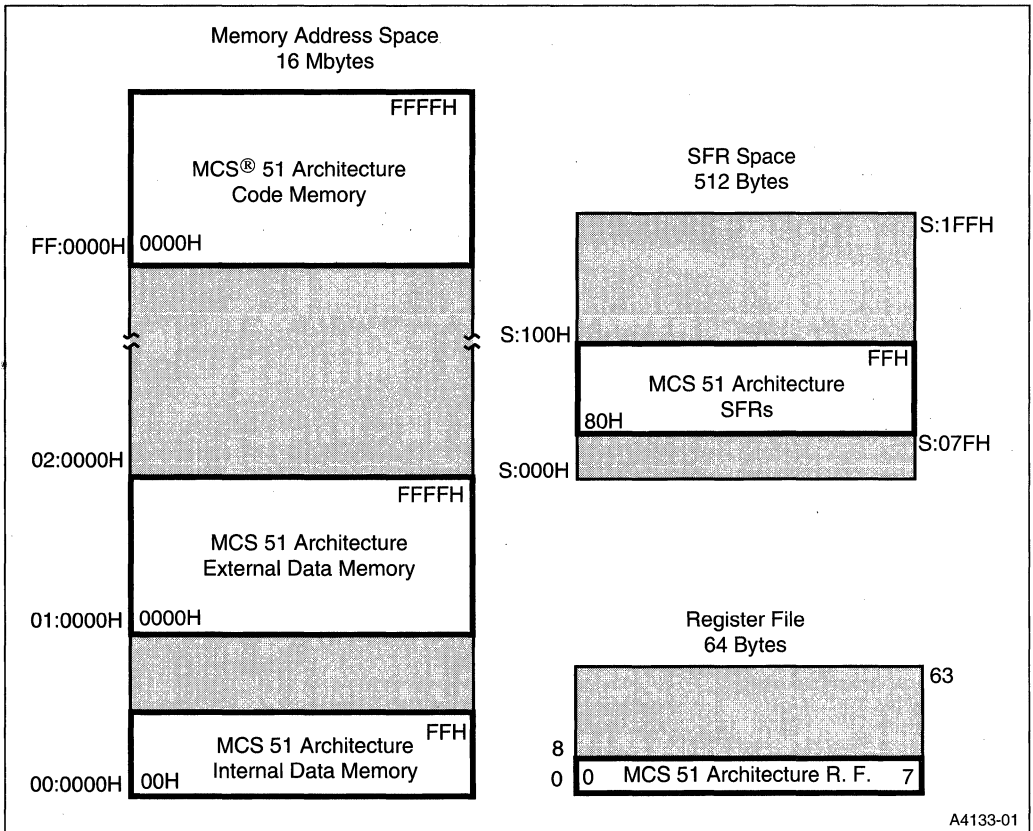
Memory Address Space
16 Mbytes

FFFFH
MCS® 51 Architecture
Code Memory
FF:0000H 0000H

02:0000H
FFFFH
MCS 51 Architecture
External Data Memory
01:0000H 0000H

FFH
MCS 51 Architecture
Internal Data Memory
00:0000H 00H

SFR Space
512 Bytes

S:1FFH
S:100H
FFH
MCS 51 Architecture
SFRs
80H
S:07FH
S:000H

Register File
64 Bytes

63
8
0 0 MCS 51 Architecture R. F. 7

A4133-01